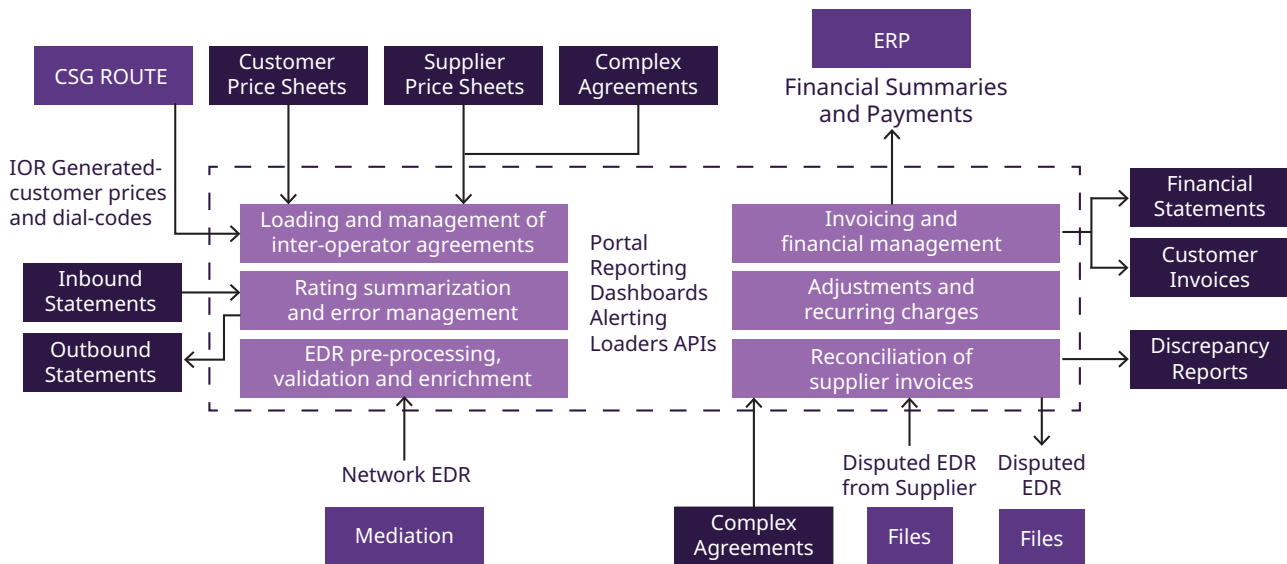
CSG ROUTE

Customer Price Sheets

Supplier Price Sheets

Complex Agreements

ERP

Financial Summaries and Payments

IOR Generated-customer prices and dial-codes

Loading and management of inter-operator agreements

Portal
Reporting
Dashboards
Alerting
Loaders APIs

Invoicing and financial management

Financial Statements

Customer Invoices

Inbound Statements

Rating summarization and error management

Adjustments and recurring charges

Outbound Statements

EDR pre-processing, validation and enrichment

Reconciliation of supplier invoices

Discrepancy Reports

Network EDR

Disputed EDR from Supplier

Disputed EDR

Mediation

Complex Agreements

Files

Files